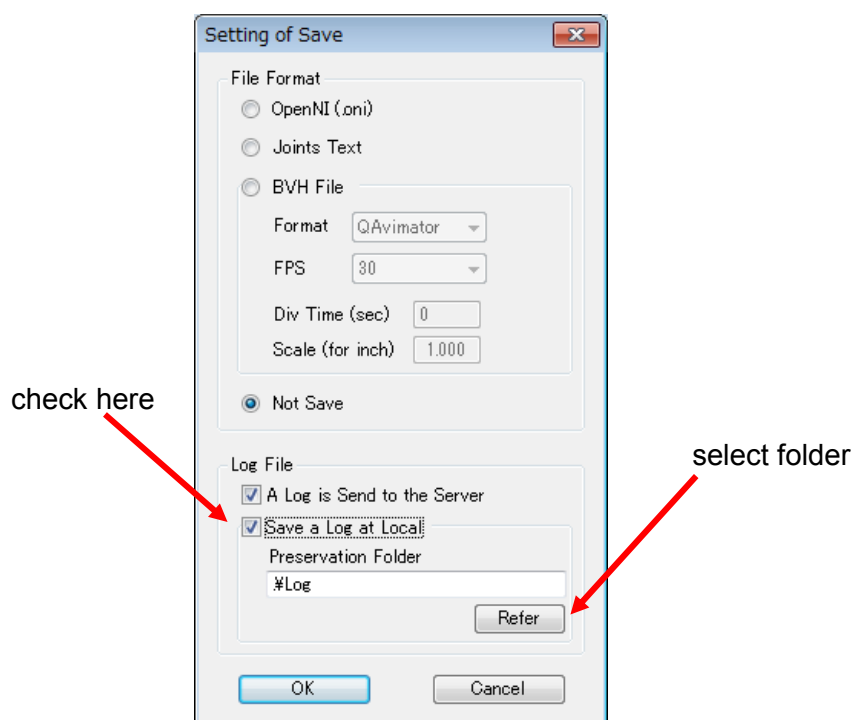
Setting of Save

File Format

OpenNI (.oni)

Joints Text

BVH File

Format QAvimator

FPS 30

Div Time (sec) 0

Scale (for inch) 1.000

Not Save

check here

Log File

A Log is Send to the Server

Save a Log at Local

select folder

Preservation Folder

¥Log

Refer

OK

Cancel